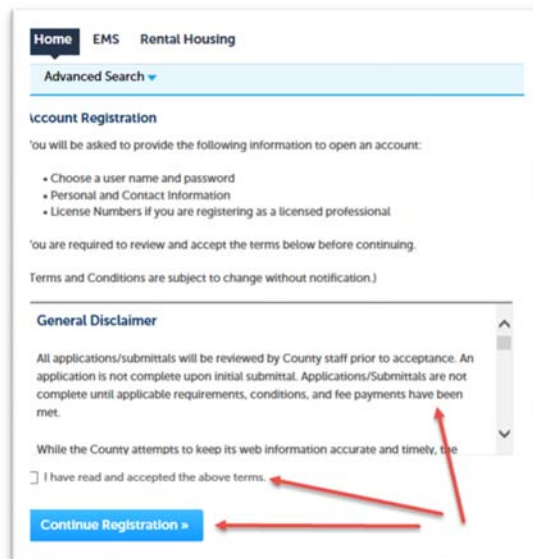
Home EMS Rental Housing

Advanced Search

ccount Registration

'ou will be asked to provide the following information to open an account:

• Choose a user name and password
• Personal and Contact Information
• License Numbers if you are registering as a licensed professional

'ou are required to review and accept the terms below before continuing.

Terms and Conditions are subject to change without notification.)

General Disclaimer

All applications/submittals will be reviewed by County staff prior to acceptance. An application is not complete upon initial submittal. Applications/Submittals are not complete until applicable requirements, conditions, and fee payments have been met.

While the County attempts to keep its web information accurate and timely, the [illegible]

I have read and accepted the above terms.

Continue Registration »